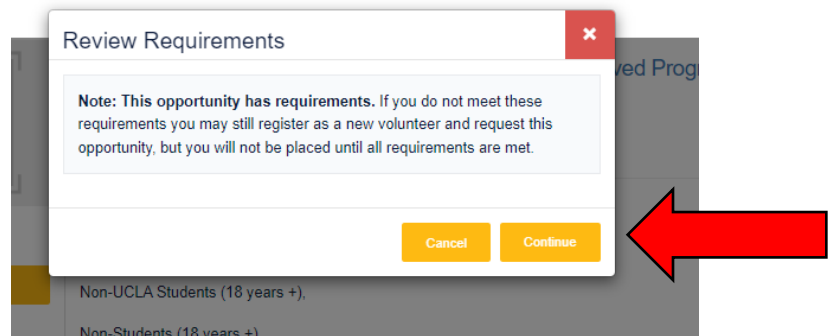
Review Requirements

×

ved Prog

**Note: This opportunity has requirements.** If you do not meet these requirements you may still register as a new volunteer and request this opportunity, but you will not be placed until all requirements are met.

Cancel

Continue

Non-UCLA Students (18 years +),

Non-Students (18 years +)